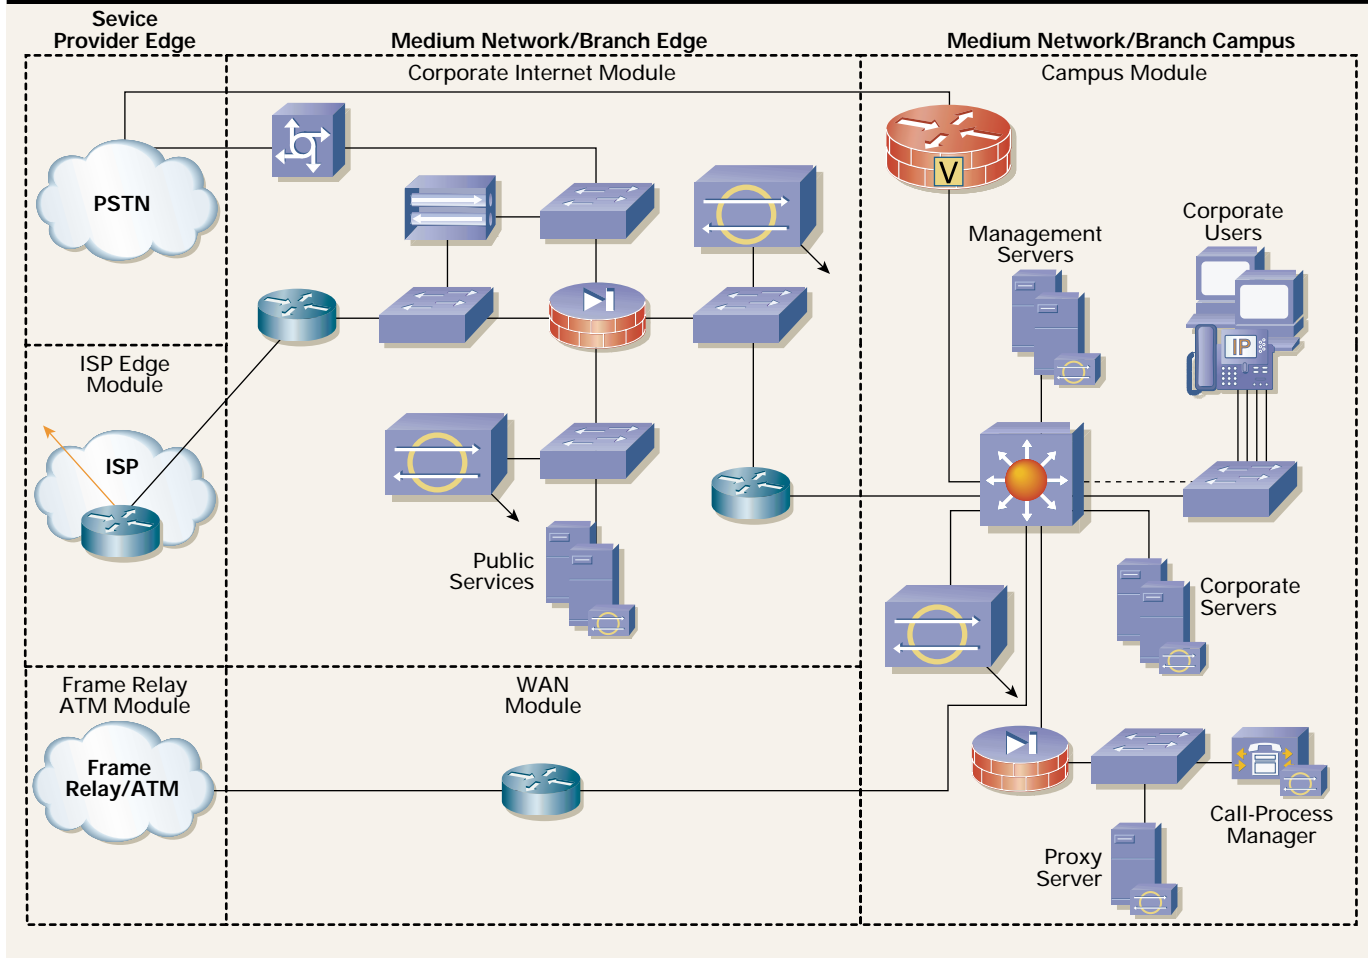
Sevice Provider Edge

Medium Network/Branch Edge

Medium Network/Branch Campus

Corporate Internet Module

Campus Module

PSTN

ISP Edge Module

ISP

Frame Relay ATM Module

Frame Relay/ATM

WAN Module

Public Services

Management Servers

Corporate Users

IP

V

Corporate Servers

Call-Process Manager

Proxy Server